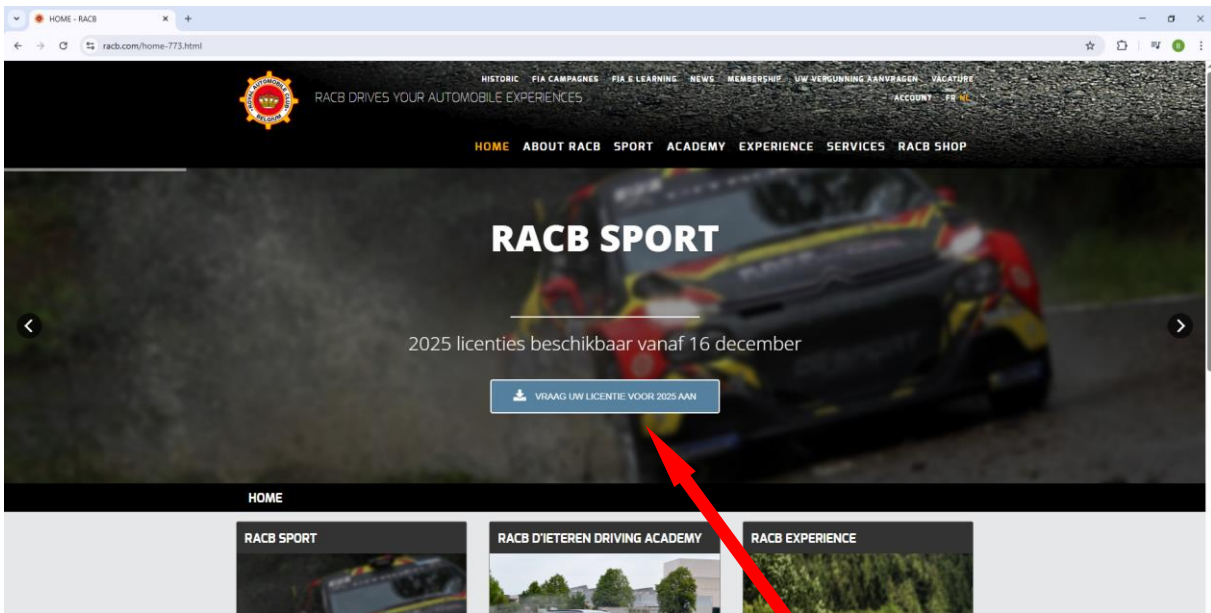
HOME - RACB

racb.com/home-773.html

ROYAL AUTOMOBILE CLUB BELGIUM

RACB DRIVES YOUR AUTOMOBILE EXPERIENCES

HISTORIC FIA CAMPAGNES FIA E LEARNING NEWS MEMBERSHIP UW VERGUNNING AANVRAGEN VACATURE

ACCOUNT FR NL

HOME ABOUT RACB SPORT ACADEMY EXPERIENCE SERVICES RACB SHOP

RACB SPORT

2025 licenties beschikbaar vanaf 16 december

VRAAG UW LICENTIE VOOR 2025 AAN

HOME

RACB SPORT

RACB D'IETEREN DRIVING ACADEMY

RACB EXPERIENCE